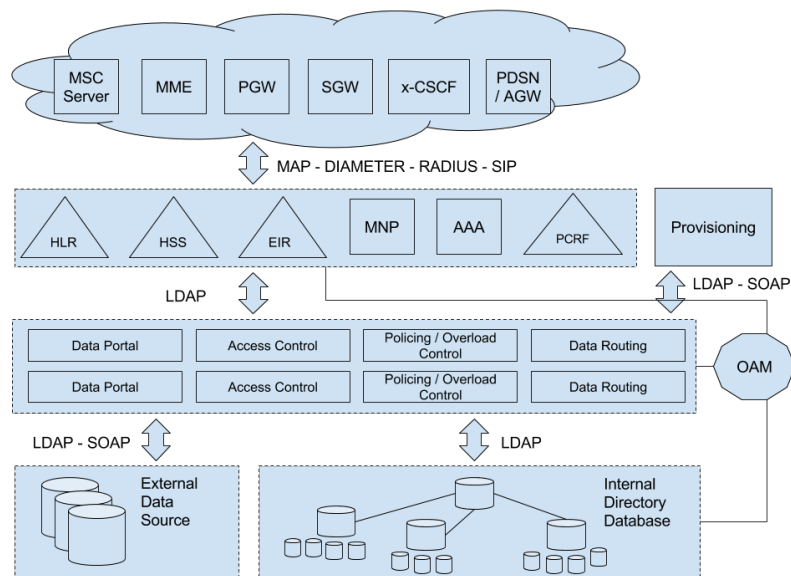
MSC Server

MME

PGW

SGW

x-CSCF

PDSN / AGW

MAP - DIAMETER - RADIUS - SIP

HLR

HSS

EIR

MNP

AAA

PCRF

Provisioning

LDAP

LDAP - SOAP

Data Portal

Access Control

Policing / Overload Control

Data Routing

Data Portal

Access Control

Policing / Overload Control

Data Routing

OAM

LDAP - SOAP

LDAP

External Data Source

Internal Directory Database